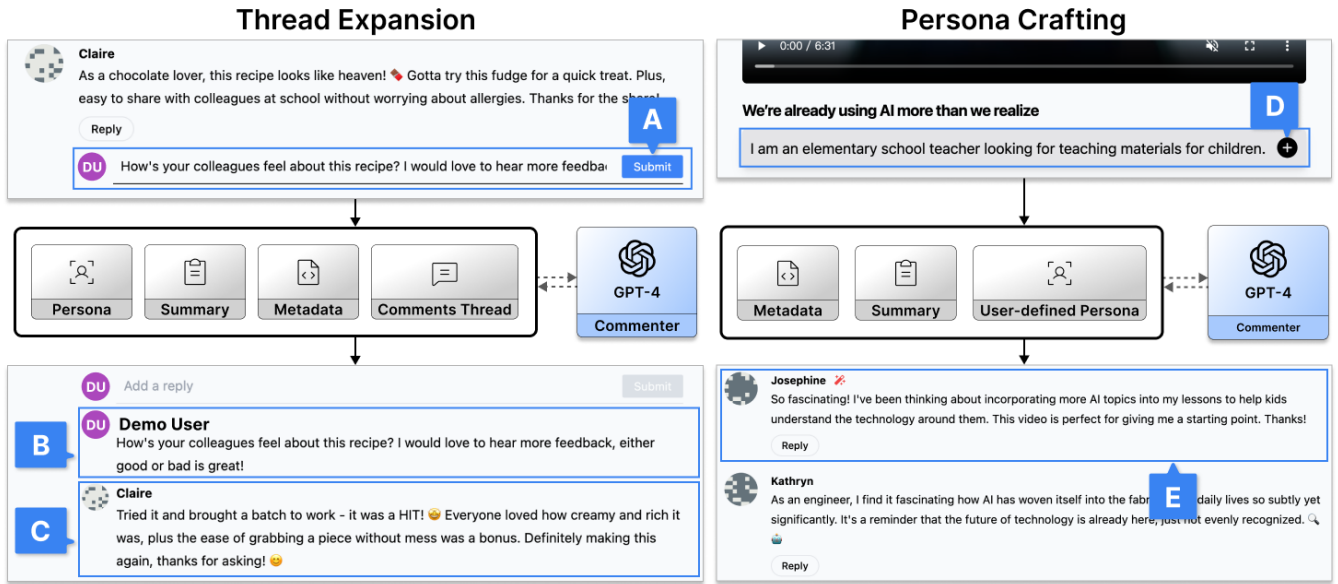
Thread Expansion

Claire
As a chocolate lover, this recipe looks like heaven! 🍫 Gotta try this fudge for a quick treat. Plus, easy to share with colleagues at school without worrying about allergies. Thanks for the share!

Reply

A

DU How's your colleagues feel about this recipe? I would love to hear more feedba Submit

Persona
Summary
Metadata
Comments Thread

GPT-4
Commenter

DU Add a reply Submit

B

DU Demo User
How's your colleagues feel about this recipe? I would love to hear more feedback, either good or bad is great!

C

Claire
Tried it and brought a batch to work - it was a HIT! 🤩 Everyone loved how creamy and rich it was, plus the ease of grabbing a piece without mess was a bonus. Definitely making this again, thanks for asking! 😊

Persona Crafting

0:00 / 6:31

We're already using AI more than we realize

D

I am an elementary school teacher looking for teaching materials for children.

Metadata
Summary
User-defined Persona

GPT-4
Commenter

Josephine
So fascinating! I've been thinking about incorporating more AI topics into my lessons to help kids understand the technology around them. This video is perfect for giving me a starting point. Thanks!

Reply

E

Kathryn
As an engineer, I find it fascinating how AI has woven itself into the fabr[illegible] daily lives so subtly yet significantly. It's a reminder that the future of technology is already here, just not evenly recognized. 🔍

Reply